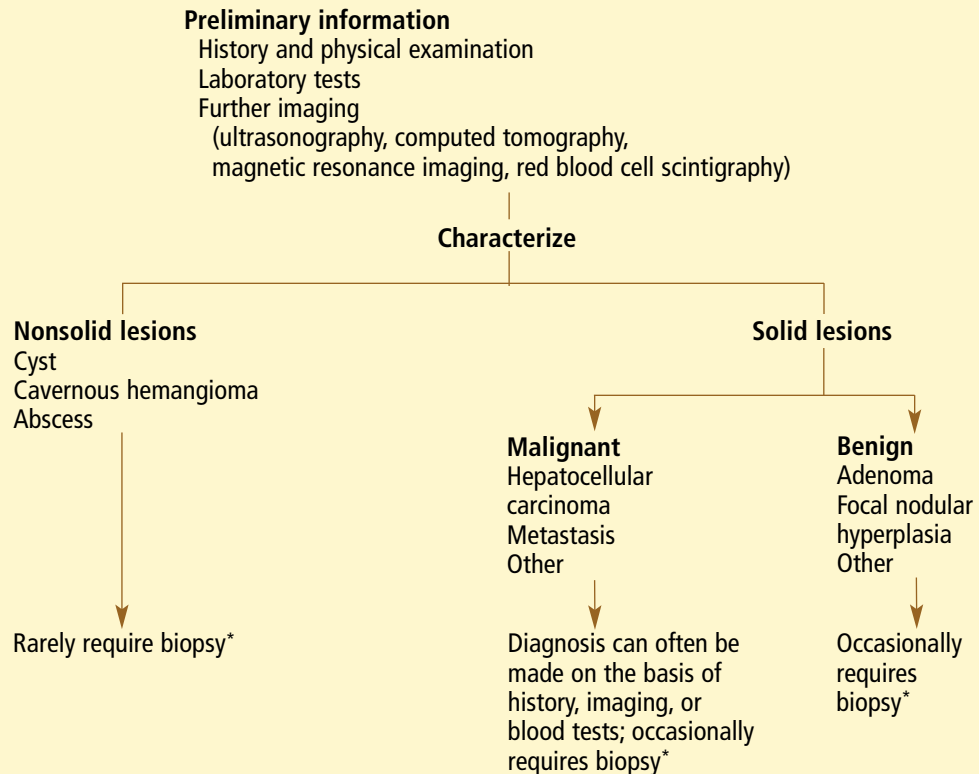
**Preliminary information**
History and physical examination
Laboratory tests
Further imaging
(ultrasonography, computed tomography, magnetic resonance imaging, red blood cell scintigraphy)

**Characterize**

**Nonsolid lesions**
Cyst
Cavernous hemangioma
Abscess

Rarely require biopsy*

**Solid lesions**

**Malignant**
Hepatocellular carcinoma
Metastasis
Other

Diagnosis can often be made on the basis of history, imaging, or blood tests; occasionally requires biopsy*

**Benign**
Adenoma
Focal nodular hyperplasia
Other

Occasionally requires biopsy*